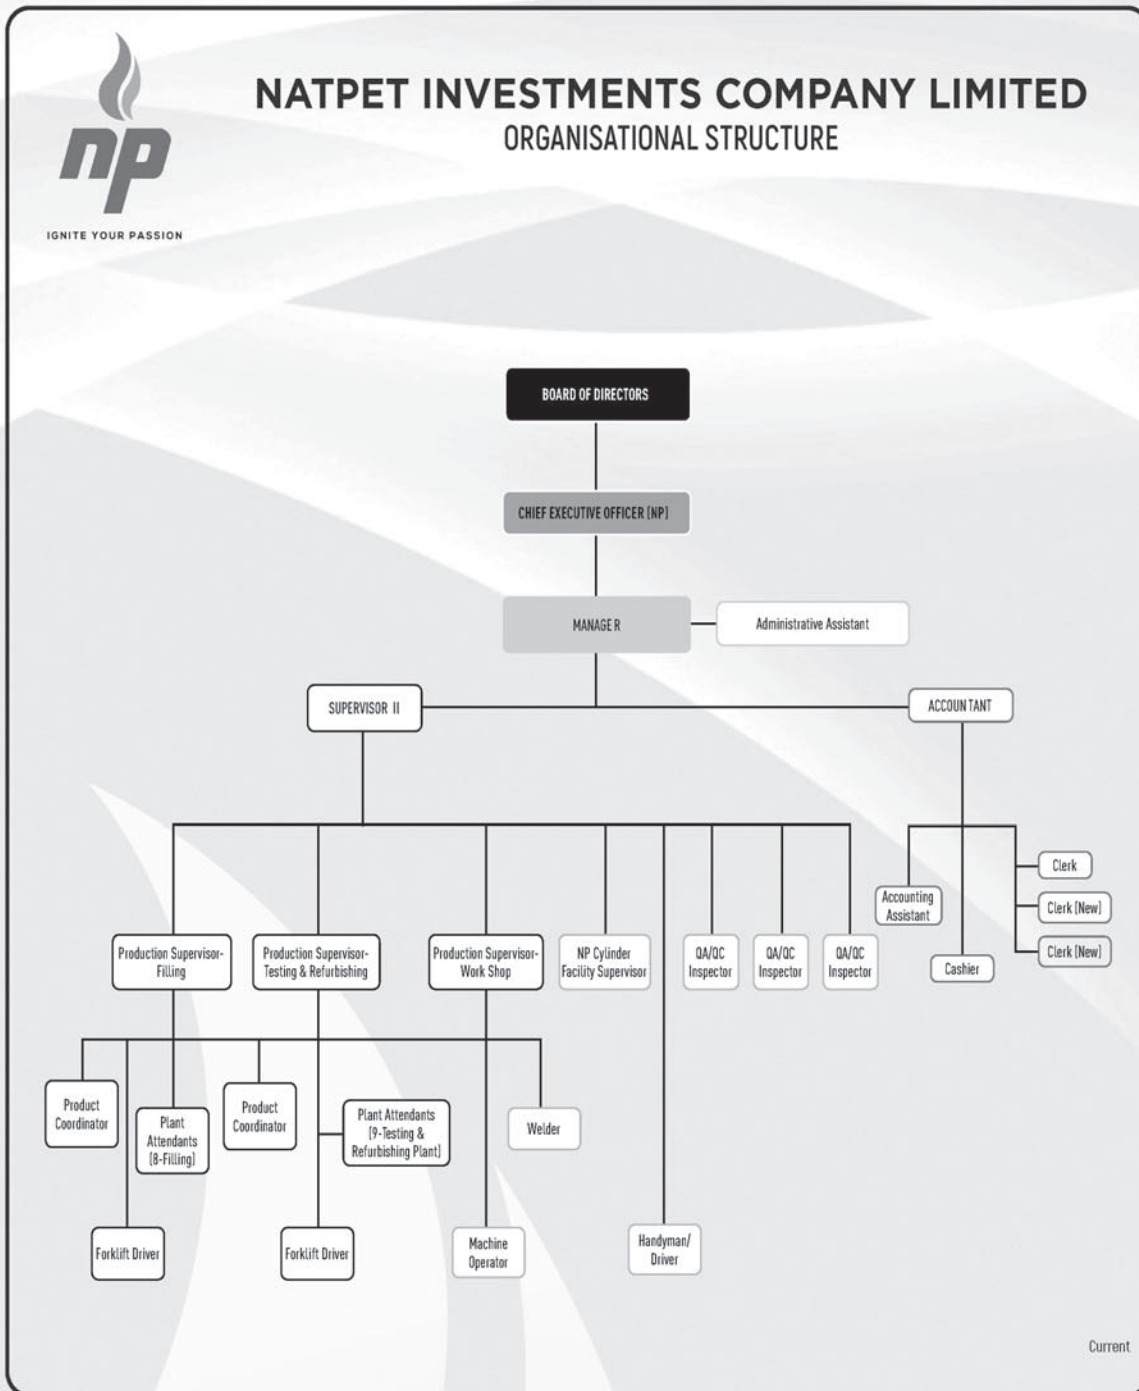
np
IGNITE YOUR PASSION

NATPET INVESTMENTS COMPANY LIMITED
ORGANISATIONAL STRUCTURE

BOARD OF DIRECTORS

CHIEF EXECUTIVE OFFICER [NP]

MANAGE R

Administrative Assistant

SUPERVISOR II

ACCOUNTANT

Production Supervisor-Filling

Production Supervisor-Testing & Refurbishing

Production Supervisor-Work Shop

NP Cylinder Facility Supervisor

QA/QC Inspector

QA/QC Inspector

QA/QC Inspector

Accounting Assistant

Cashier

Clerk

Clerk [New]

Clerk [New]

Product Coordinator

Plant Attendants [8-Filling]

Product Coordinator

Plant Attendants [9-Testing & Refurbishing Plant]

Welder

Forklift Driver

Forklift Driver

Machine Operator

Handyman/ Driver

Current